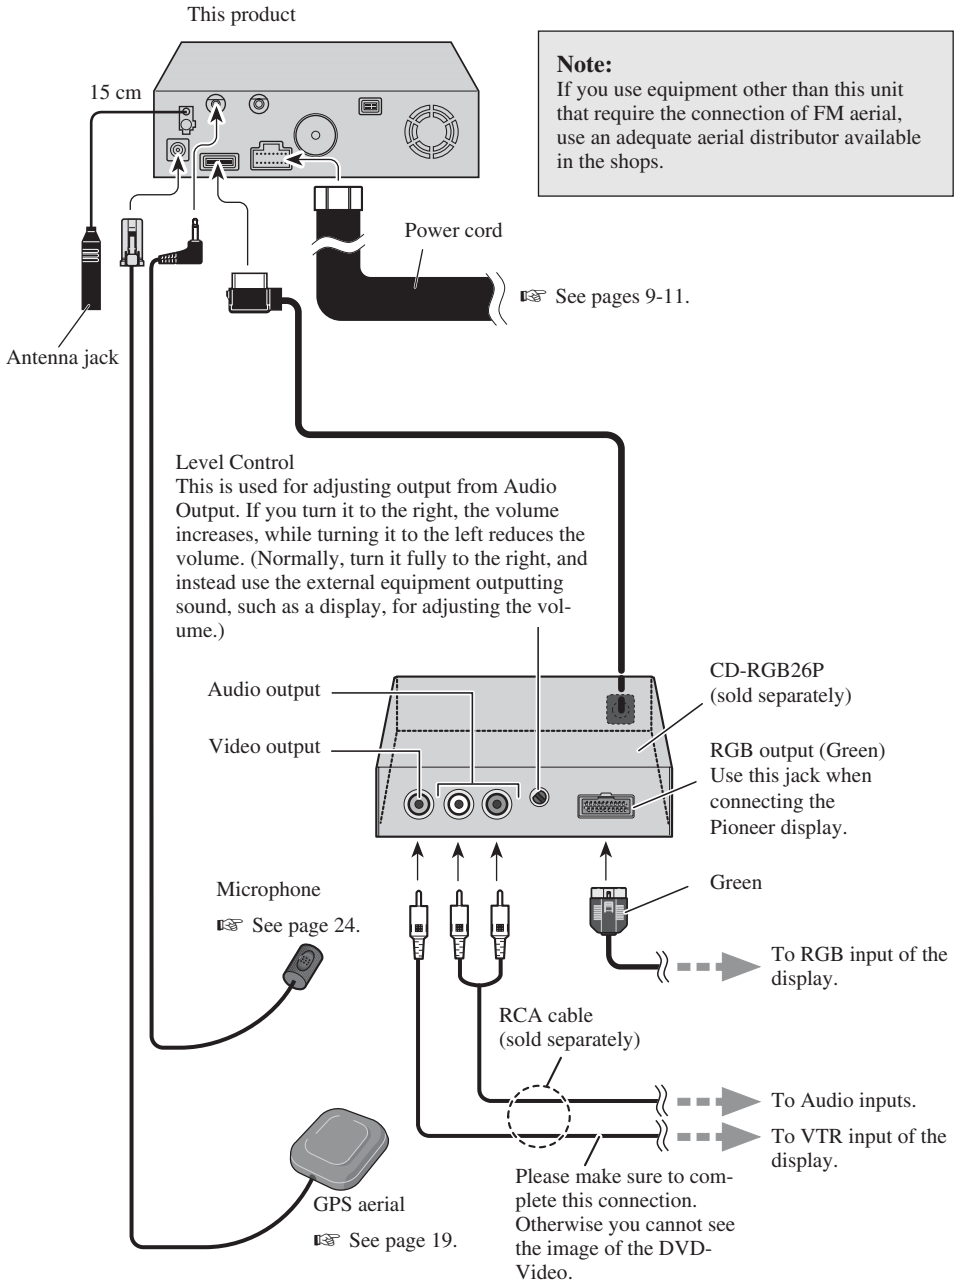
This product

15 cm

Note:
If you use equipment other than this unit that require the connection of FM aerial, use an adequate aerial distributor available in the shops.

Power cord

☞ See pages 9-11.

Antenna jack

Level Control
This is used for adjusting output from Audio Output. If you turn it to the right, the volume increases, while turning it to the left reduces the volume. (Normally, turn it fully to the right, and instead use the external equipment outputting sound, such as a display, for adjusting the volume.)

Audio output

Video output

CD-RGB26P
(sold separately)

RGB output (Green)
Use this jack when connecting the Pioneer display.

Microphone

☞ See page 24.

Green

To RGB input of the display.

RCA cable
(sold separately)

To Audio inputs.

To VTR input of the display.

Please make sure to complete this connection. Otherwise you cannot see the image of the DVD-Video.

GPS aerial

☞ See page 19.